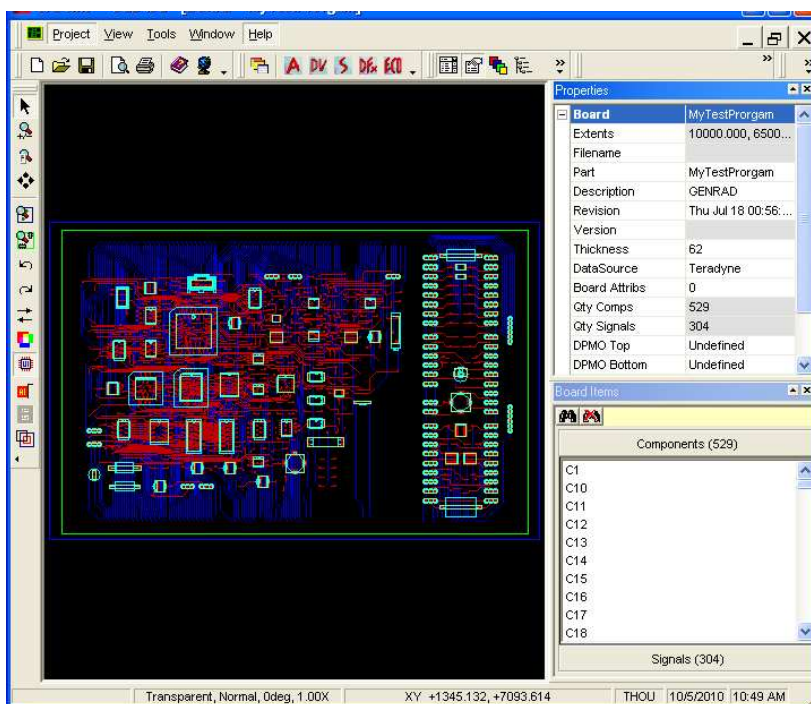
Project View Tools Window Help

A DV S DK ECO

Properties

| Board | MyTestProrgam |
|---|---|
| Extents | 10000.000, 6500... |
| Filename | |
| Part | MyTestProrgam |
| Description | GENRAD |
| Revision | Thu Jul 18 00:56:... |
| Version | |
| Thickness | 62 |
| DataSource | Teradyne |
| Board Attribs | 0 |
| Qty Comps | 529 |
| Qty Signals | 304 |
| DPMO Top | Undefined |
| DPMO Bottom | Undefined |

Board Items

Components (529)

C1
C10
C11
C12
C13
C14
C15
C16
C17
C18

Signals (304)

Transparent, Normal, 0deg, 1.00X | XY +1345.132, +7093.614 | THOU | 10/5/2010 | 10:49 AM